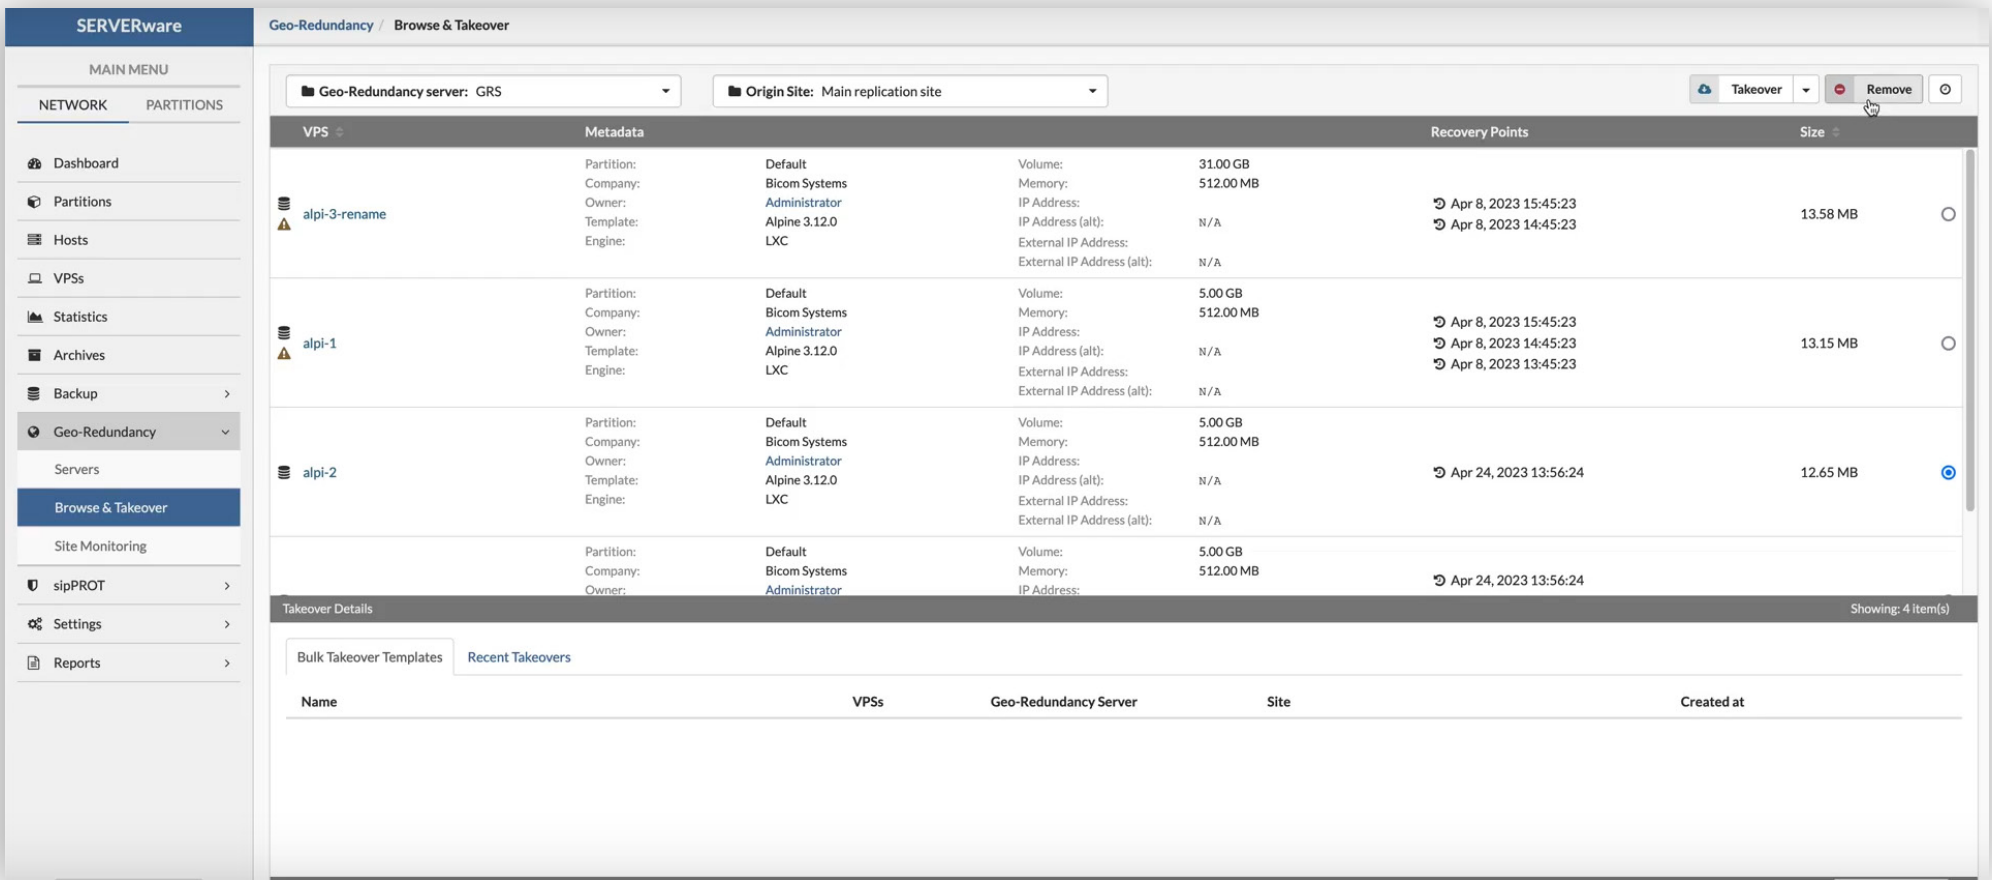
SERVERware

MAIN MENU

NETWORK PARTITIONS

Dashboard
Partitions
Hosts
VPSs
Statistics
Archives
Backup
Geo-Redundancy
Servers
Browse & Takeover
Site Monitoring
sipPROT
Settings
Reports

Geo-Redundancy / Browse & Takeover

Geo-Redundancy server: GRS

Origin Site: Main replication site

Takeover

Remove

| VPS | Metadata | | | | Recovery Points | Size | |
|---|---|---|---|---|---|---|---|
| alpi-3-rename | Partition: Default<br>Company: Bicom Systems<br>Owner: Administrator<br>Template: Alpine 3.12.0<br>Engine: LXC | | Volume: 31.00 GB<br>Memory: 512.00 MB<br>IP Address:<br>IP Address (alt): N/A<br>External IP Address:<br>External IP Address (alt): N/A | | Apr 8, 2023 15:45:23<br>Apr 8, 2023 14:45:23 | 13.58 MB | |
| alpi-1 | Partition: Default<br>Company: Bicom Systems<br>Owner: Administrator<br>Template: Alpine 3.12.0<br>Engine: LXC | | Volume: 5.00 GB<br>Memory: 512.00 MB<br>IP Address:<br>IP Address (alt): N/A<br>External IP Address:<br>External IP Address (alt): N/A | | Apr 8, 2023 15:45:23<br>Apr 8, 2023 14:45:23<br>Apr 8, 2023 13:45:23 | 13.15 MB | |
| alpi-2 | Partition: Default<br>Company: Bicom Systems<br>Owner: Administrator<br>Template: Alpine 3.12.0<br>Engine: LXC | | Volume: 5.00 GB<br>Memory: 512.00 MB<br>IP Address:<br>IP Address (alt): N/A<br>External IP Address:<br>External IP Address (alt): N/A | | Apr 24, 2023 13:56:24 | 12.65 MB | |
| | Partition: Default<br>Company: Bicom Systems<br>Owner: Administrator | | Volume: 5.00 GB<br>Memory: 512.00 MB<br>IP Address: | | Apr 24, 2023 13:56:24 | | |

Takeover Details

Showing: 4 item(s)

Bulk Takeover Templates Recent Takeovers

| Name | VPSs | Geo-Redundancy Server | Site | Created at |
|---|---|---|---|---|